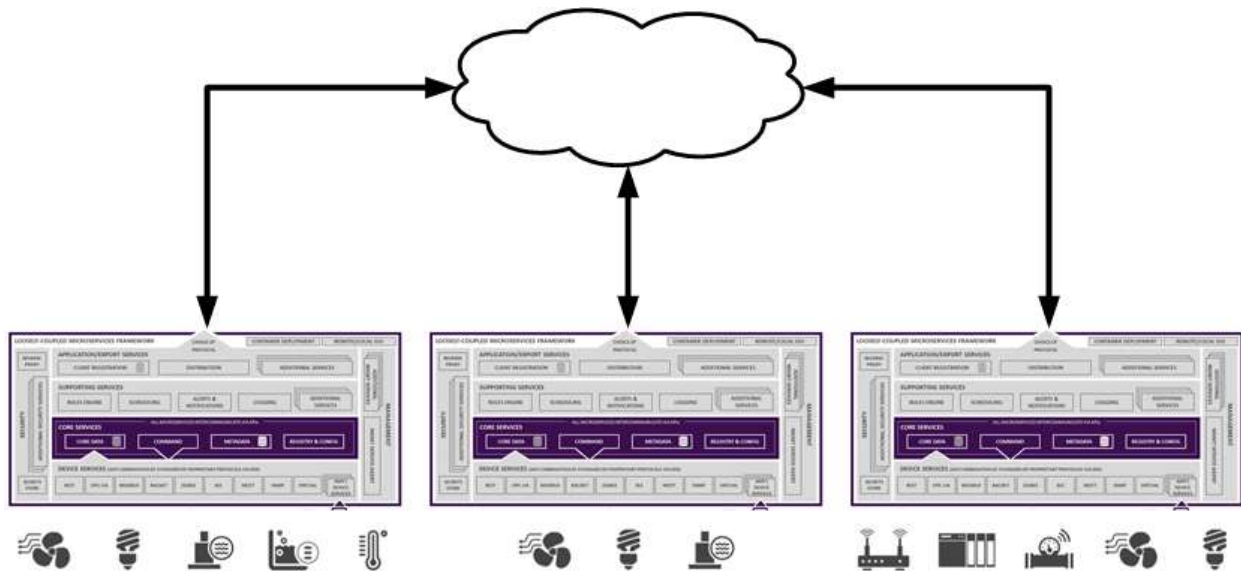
LOOSELY-COUPLED MICROSERVICES FRAMEWORK
CHOICE OF PROTOCOL
CONTAINER DEPLOYMENT
MONOLITHICAL EGO
APPLICATION/EXPORT SERVICES
CLIENT REGISTRATION
DISTRIBUTION
ADDITIONAL SERVICES
SUPPORTING SERVICES
RULES ENGINE
SCHEDULING
ALERTS & NOTIFICATIONS
LOGGING
ADDITIONAL SERVICES
CORE SERVICES
CORE DATA
COMMAND
METADATA
REGISTRY & CONFIG
DEVICE SERVICES
SECURITY
MANAGEMENT

LOOSELY-COUPLED MICROSERVICES FRAMEWORK
CHOICE OF PROTOCOL
CONTAINER DEPLOYMENT
MONOLITHICAL EGO
APPLICATION/EXPORT SERVICES
CLIENT REGISTRATION
DISTRIBUTION
ADDITIONAL SERVICES
SUPPORTING SERVICES
RULES ENGINE
SCHEDULING
ALERTS & NOTIFICATIONS
LOGGING
ADDITIONAL SERVICES
CORE SERVICES
CORE DATA
COMMAND
METADATA
REGISTRY & CONFIG
DEVICE SERVICES
SECURITY
MANAGEMENT

LOOSELY-COUPLED MICROSERVICES FRAMEWORK
CHOICE OF PROTOCOL
CONTAINER DEPLOYMENT
MONOLITHICAL EGO
APPLICATION/EXPORT SERVICES
CLIENT REGISTRATION
DISTRIBUTION
ADDITIONAL SERVICES
SUPPORTING SERVICES
RULES ENGINE
SCHEDULING
ALERTS & NOTIFICATIONS
LOGGING
ADDITIONAL SERVICES
CORE SERVICES
CORE DATA
COMMAND
METADATA
REGISTRY & CONFIG
DEVICE SERVICES
SECURITY
MANAGEMENT